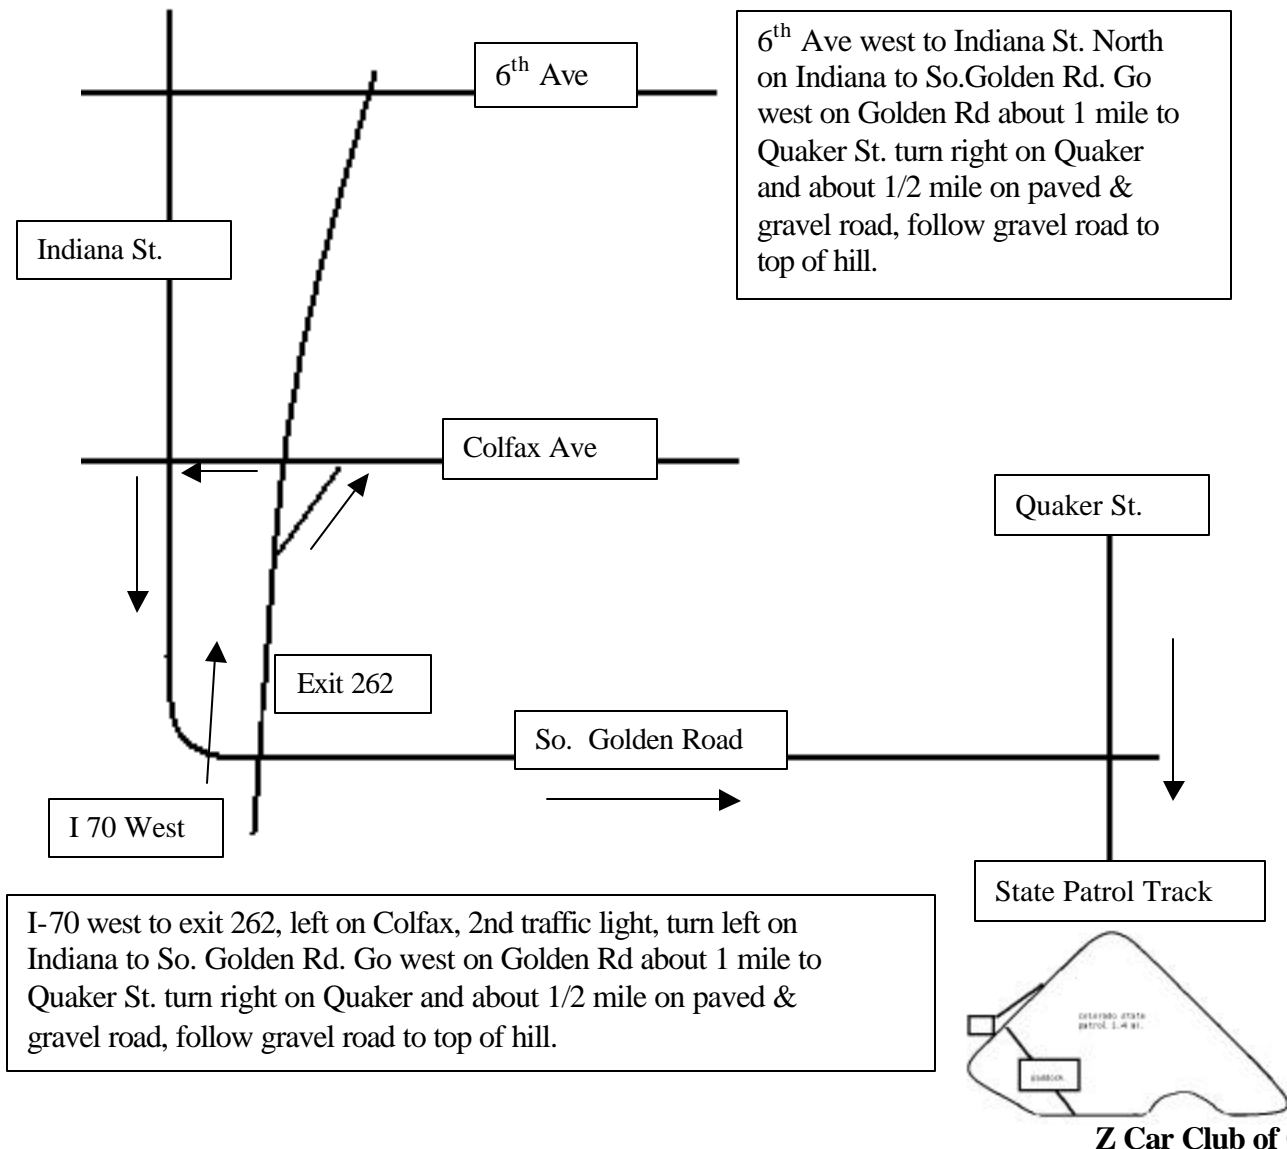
6$^{th}$ Ave

6$^{th}$ Ave west to Indiana St. North on Indiana to So.Golden Rd. Go west on Golden Rd about 1 mile to Quaker St. turn right on Quaker and about 1/2 mile on paved & gravel road, follow gravel road to top of hill.

Indiana St.

Colfax Ave

Quaker St.

Exit 262

So. Golden Road

I 70 West

State Patrol Track

I-70 west to exit 262, left on Colfax, 2nd traffic light, turn left on Indiana to So. Golden Rd. Go west on Golden Rd about 1 mile to Quaker St. turn right on Quaker and about 1/2 mile on paved & gravel road, follow gravel road to top of hill.

colorado state patrol 1.4 mi.

paddock

Z Car Club of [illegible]